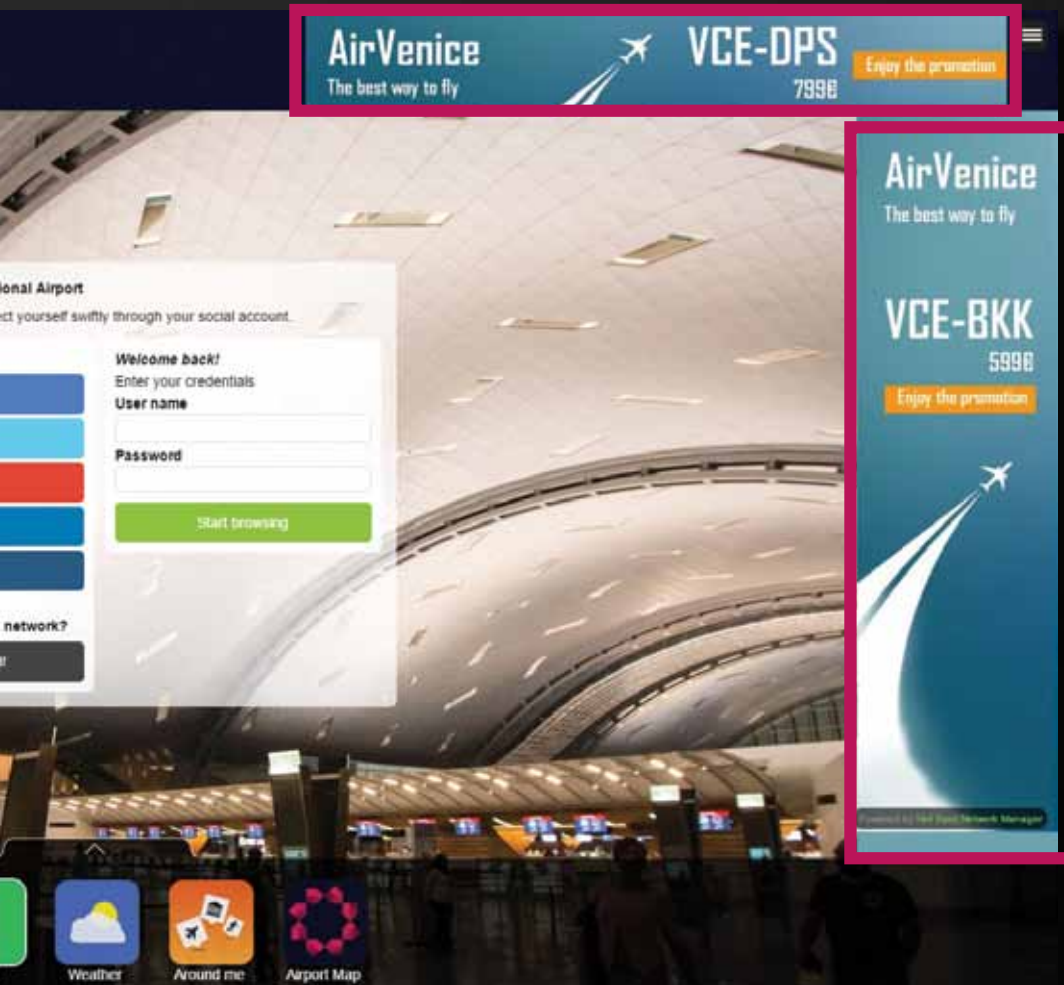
AirVenice
The best way to fly
VCE-DPS
799€
Enjoy the promotion

AirVenice
The best way to fly
VCE-BKK
599€
Enjoy the promotion
Powered by Hot Spot Network Manager

ional Airport
ct yourself swiftly through your social account.

Welcome back!
Enter your credentials
User name
Password
Start browsing

network?

Weather
Around me
Airport Map